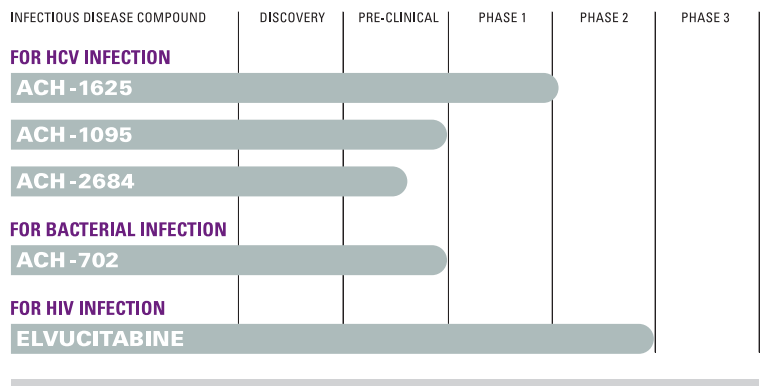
| INFECTIOUS DISEASE COMPOUND | DISCOVERY | PRE-CLINICAL | PHASE 1 | PHASE 2 | PHASE 3 |
|---|---|---|---|---|---|

FOR HCV INFECTION
ACH-1625
ACH-1095
ACH-2684

FOR BACTERIAL INFECTION
ACH-702

FOR HIV INFECTION
ELVUCITABINE